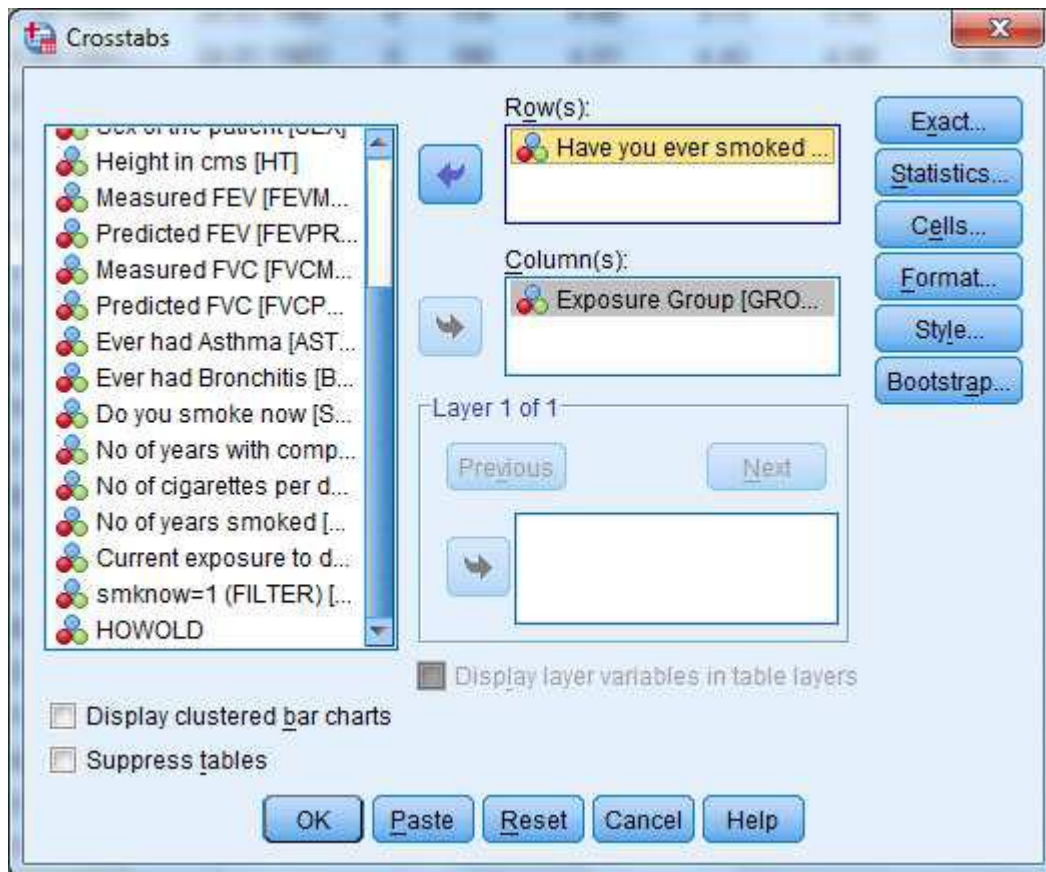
Crosstabs

Sex of the patient [SEX]
Height in cms [HT]
Measured FEV [FEVM...
Predicted FEV [FEVPR...
Measured FVC [FVCM...
Predicted FVC [FVCP...
Ever had Asthma [AST...
Ever had Bronchitis [B...
Do you smoke now [S...
No of years with comp...
No of cigarettes per d...
No of years smoked [...
Current exposure to d...
smknow=1 (FILTER) [...
HOWOLD

Row(s):
Have you ever smoked ...

Column(s):
Exposure Group [GRO...

Layer 1 of 1
Previous
Next

Display layer variables in table layers

Exact...
Statistics...
Cells...
Format...
Style...
Bootstrap...

Display clustered bar charts
Suppress tables

OK
Paste
Reset
Cancel
Help